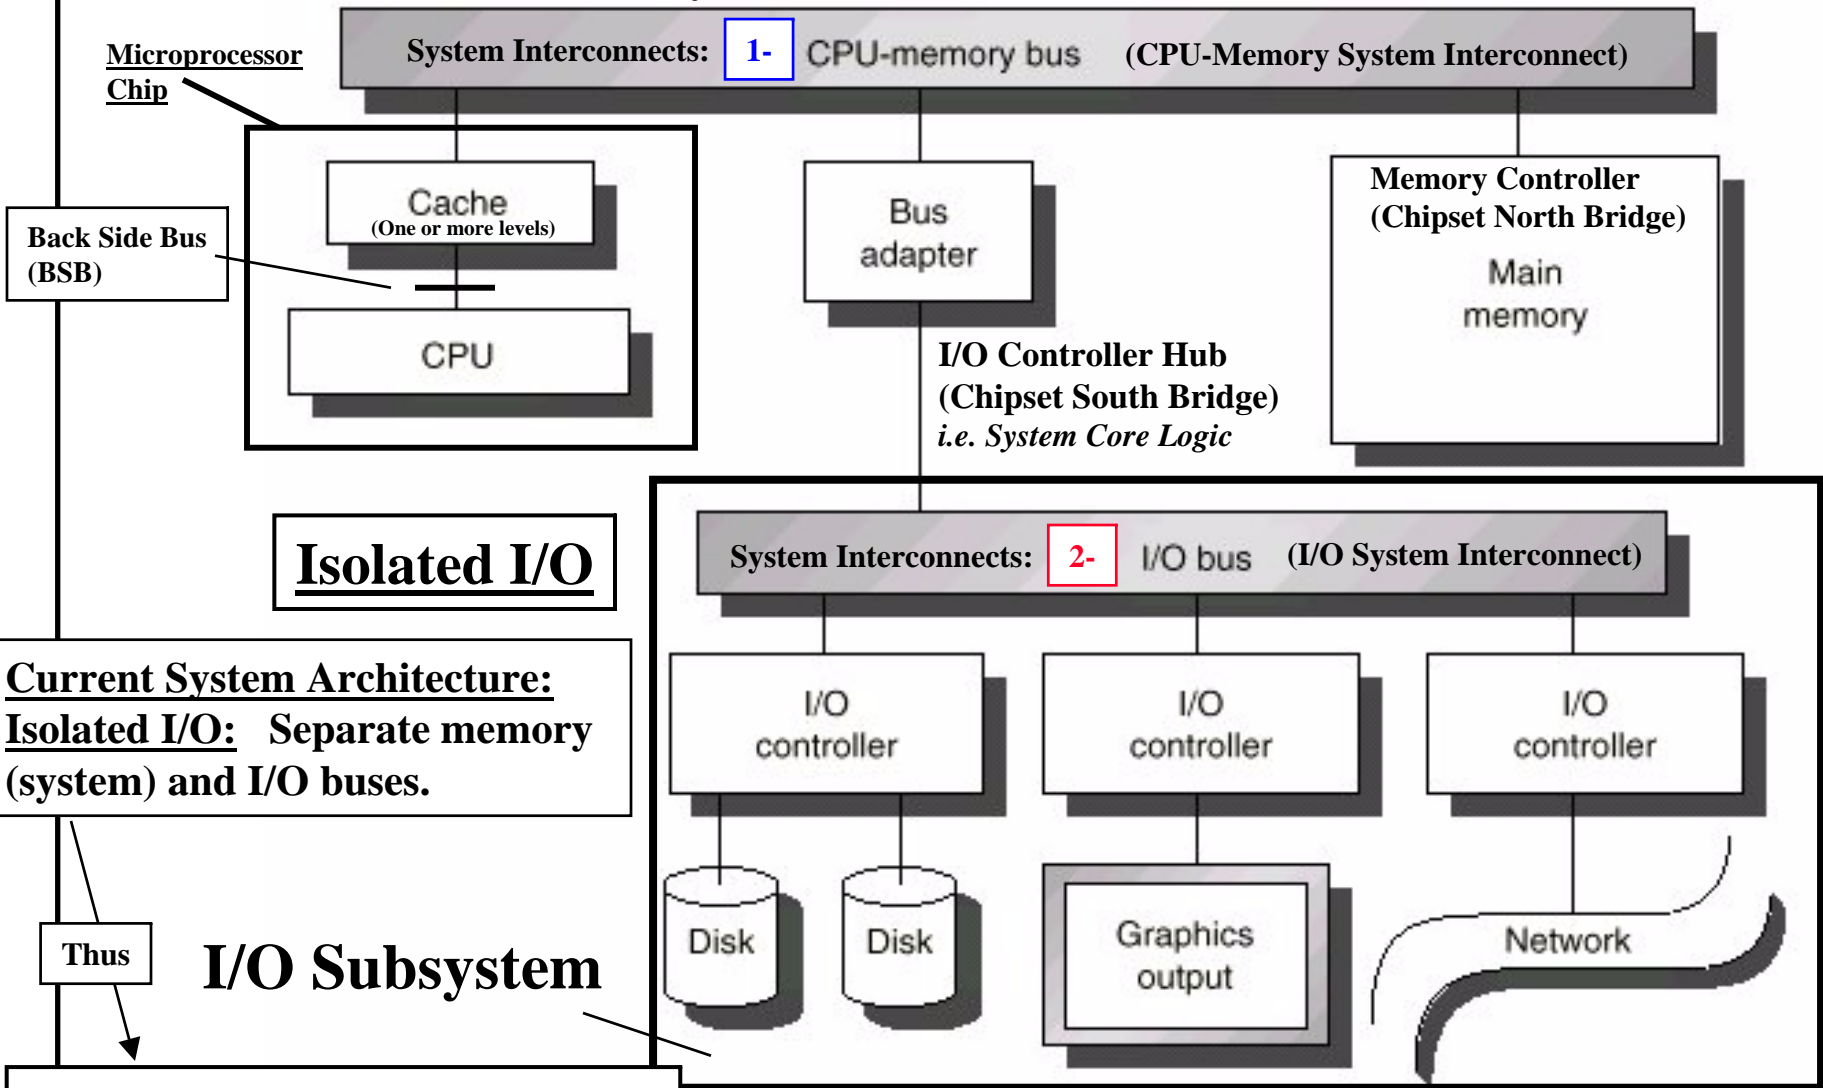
Microprocessor Chip

System Interconnects: 1- CPU-memory bus (CPU-Memory System Interconnect)

Back Side Bus (BSB)

Cache
(One or more levels)

CPU

Bus adapter

Memory Controller
(Chipset North Bridge)

Main memory

I/O Controller Hub
(Chipset South Bridge)
i.e. System Core Logic

Isolated I/O

System Interconnects: 2- I/O bus (I/O System Interconnect)

I/O controller

I/O controller

I/O controller

Current System Architecture:
Isolated I/O: Separate memory (system) and I/O buses.

Disk

Disk

Graphics output

Network

Thus

I/O Subsystem